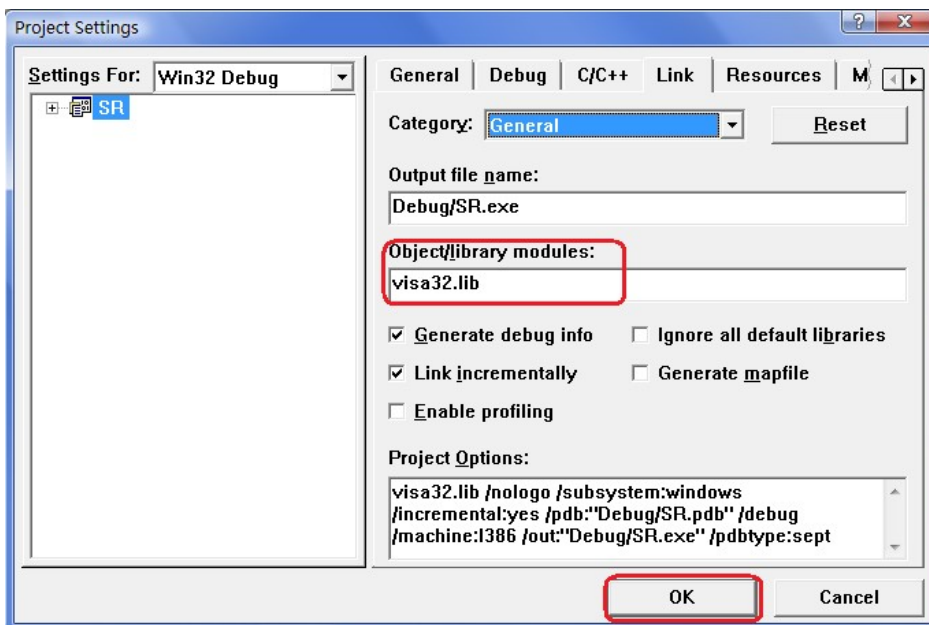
Project Settings

Settings For: Win32 Debug

SR

General | Debug | C/C++ | Link | Resources | M

Category: General

Reset

Output file name:

Debug/SR.exe

Object/library modules:

visa32.lib

☑ Generate debug info

☐ Ignore all default libraries

☑ Link incrementally

☐ Generate mapfile

☐ Enable profiling

Project Options:

visa32.lib /nologo /subsystem:windows /incremental:yes /pdb:"Debug/SR.pdb" /debug /machine:I386 /out:"Debug/SR.exe" /pdbtype:sept

OK

Cancel